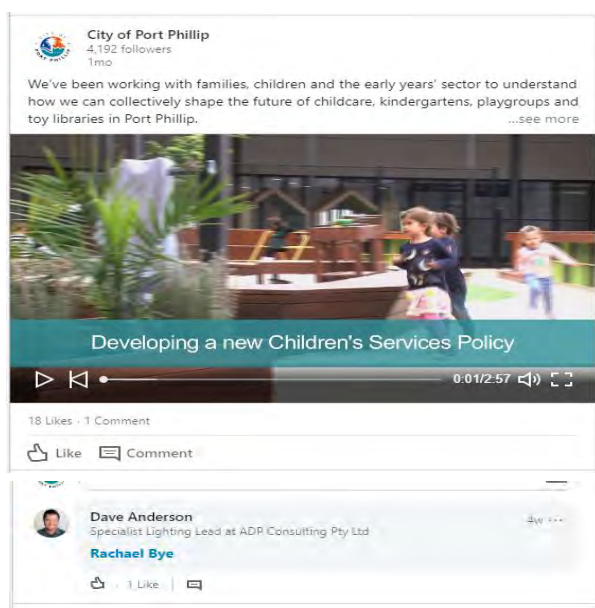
City of Port Phillip
4,192 followers
1mo

We've been working with families, children and the early years' sector to understand how we can collectively shape the future of childcare, kindergartens, playgroups and toy libraries in Port Phillip. ...see more

Developing a new Children's Services Policy

0:01/2:57

18 Likes · 1 Comment

Like Comment

Dave Anderson
Specialist Lighting Lead at ADP Consulting Pty Ltd
4w ···
Rachael Bye

1 Like